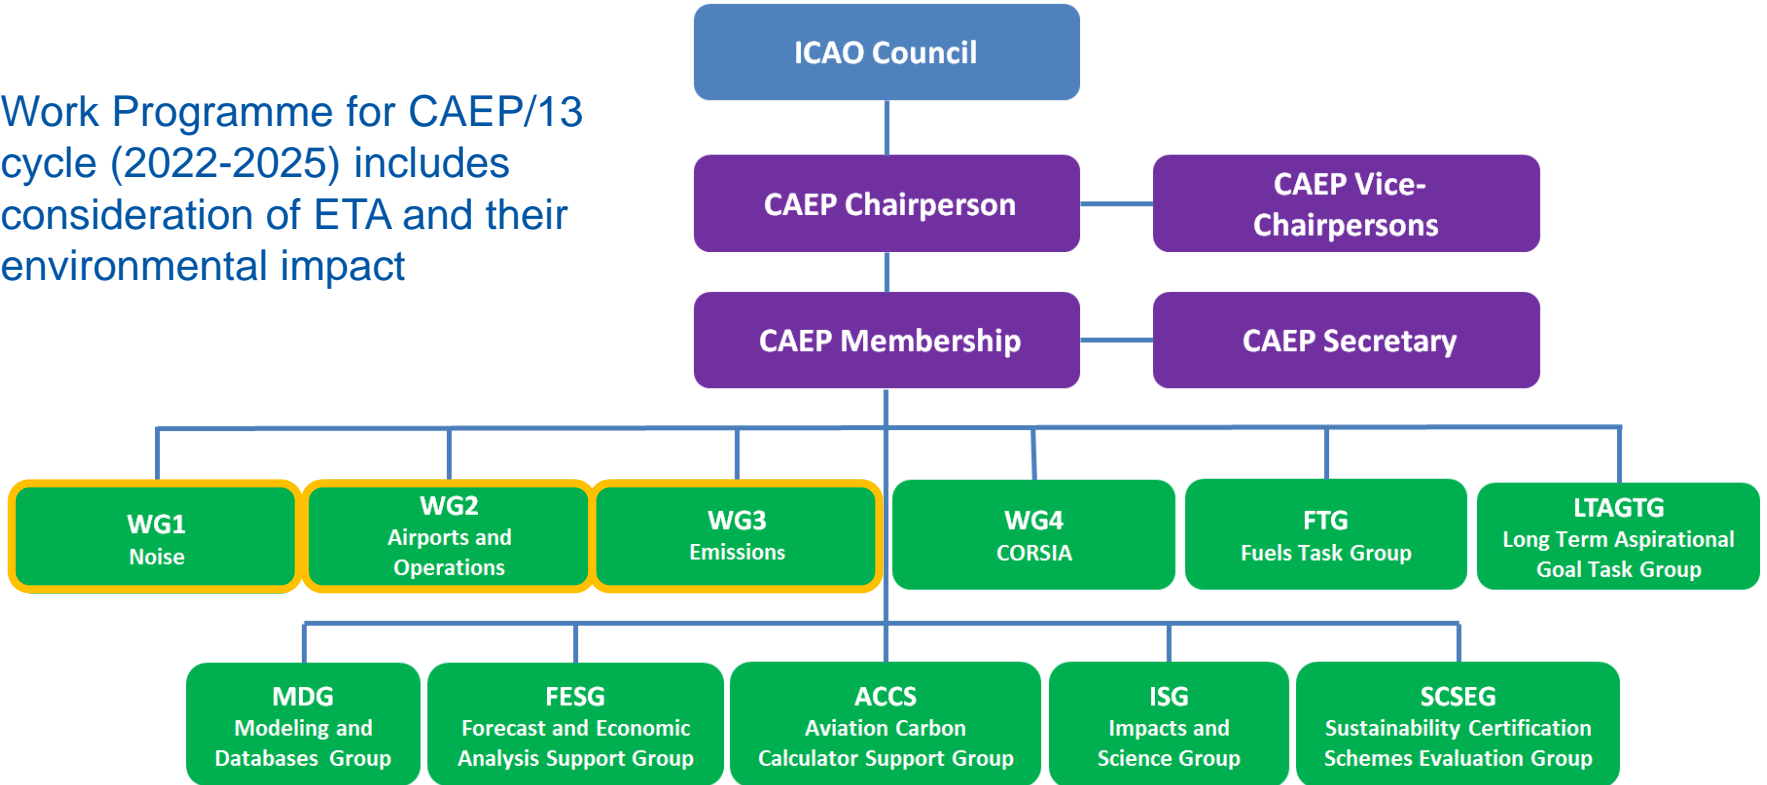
Work Programme for CAEP/13 cycle (2022-2025) includes consideration of ETA and their environmental impact

ICAO Council

CAEP Chairperson

CAEP Vice-Chairpersons

CAEP Membership

CAEP Secretary

WG1
Noise

WG2
Airports and Operations

WG3
Emissions

WG4
CORSIA

FTG
Fuels Task Group

LTAGTG
Long Term Aspirational Goal Task Group

MDG
Modeling and Databases Group

FESG
Forecast and Economic Analysis Support Group

ACCS
Aviation Carbon Calculator Support Group

ISG
Impacts and Science Group

SCSEG
Sustainability Certification Schemes Evaluation Group